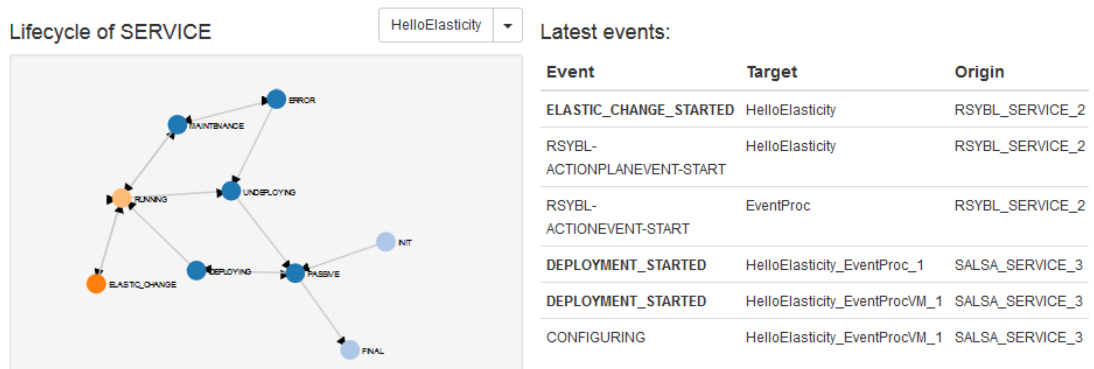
Lifecycle of SERVICE

HelloElasticity

ERROR
MAINTENANCE
RUNNING
UNDEPLOYING
INIT
DEPLOYING
PASSIVE
ELASTIC_CHANGE
FINAL

Latest events:

| Event | Target | Origin |
|---|---|---|
| ELASTIC_CHANGE_STARTED | HelloElasticity | RSYBL_SERVICE_2 |
| RSYBL-ACTIONPLANEVENT-START | HelloElasticity | RSYBL_SERVICE_2 |
| RSYBL-ACTIONEVENT-START | EventProc | RSYBL_SERVICE_2 |
| DEPLOYMENT_STARTED | HelloElasticity_EventProc_1 | SALSA_SERVICE_3 |
| DEPLOYMENT_STARTED | HelloElasticity_EventProcVM_1 | SALSA_SERVICE_3 |
| CONFIGURING | HelloElasticity_EventProcVM_1 | SALSA_SERVICE_3 |